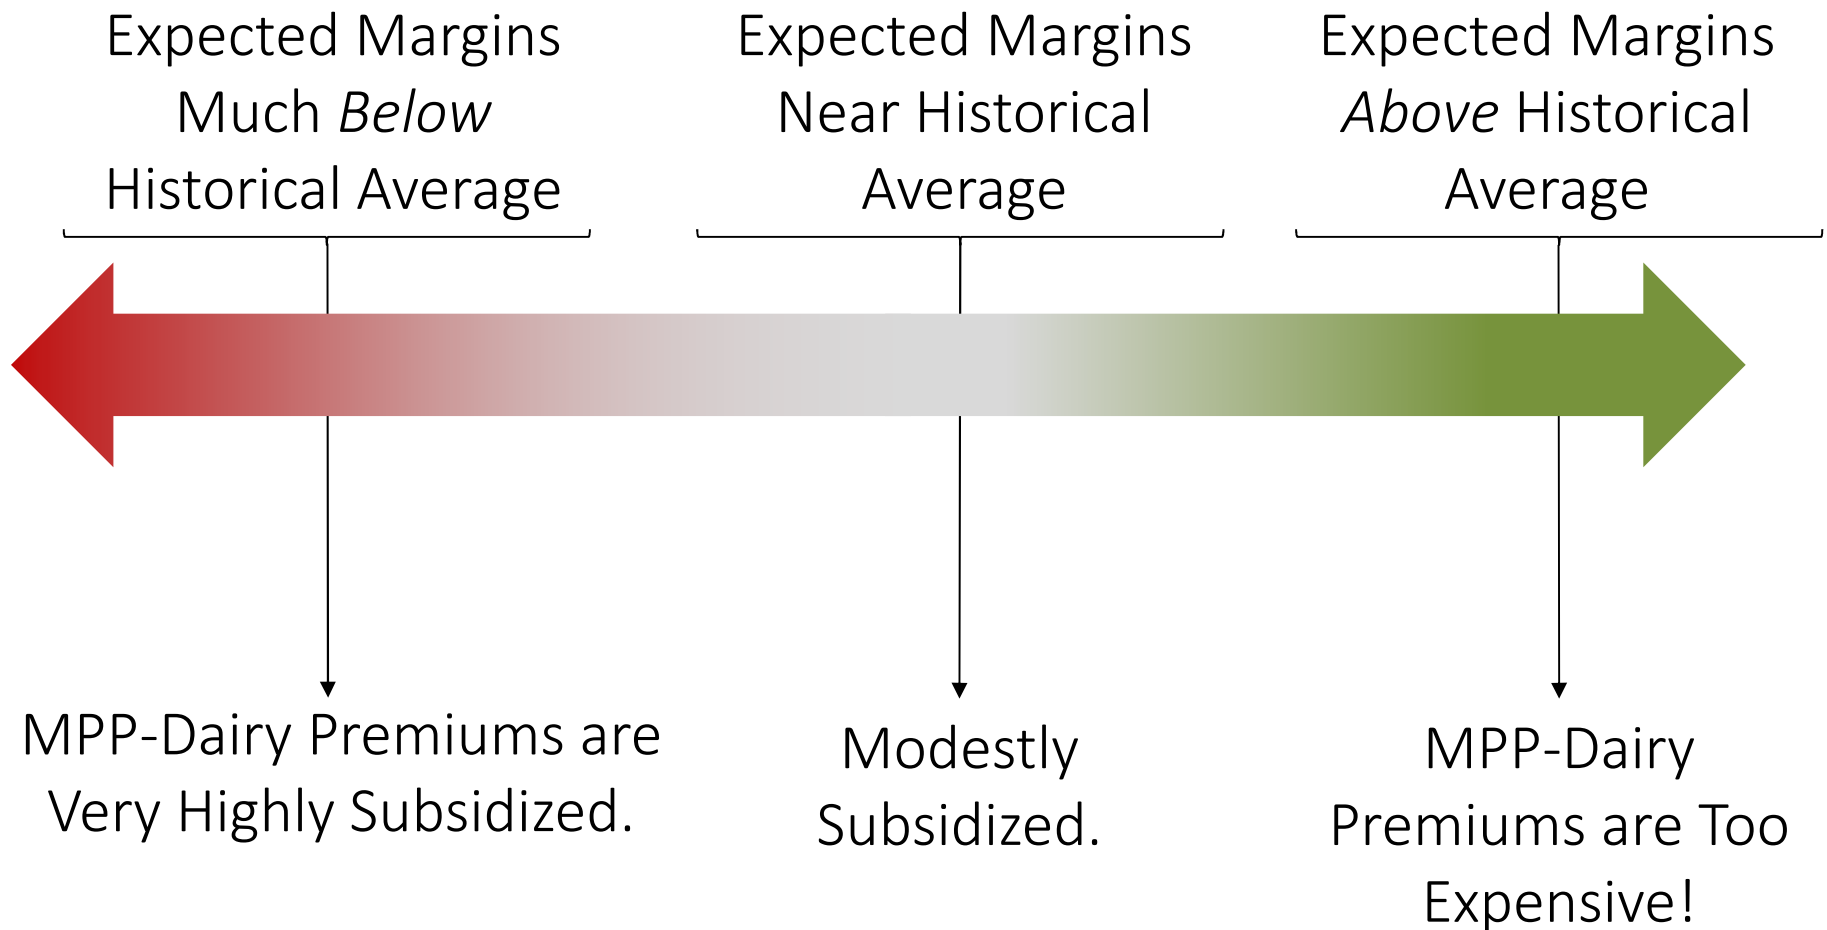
Expected Margins Much *Below* Historical Average

Expected Margins Near Historical Average

Expected Margins *Above* Historical Average

MPP-Dairy Premiums are Very Highly Subsidized.

Modestly Subsidized.

MPP-Dairy Premiums are Too Expensive!